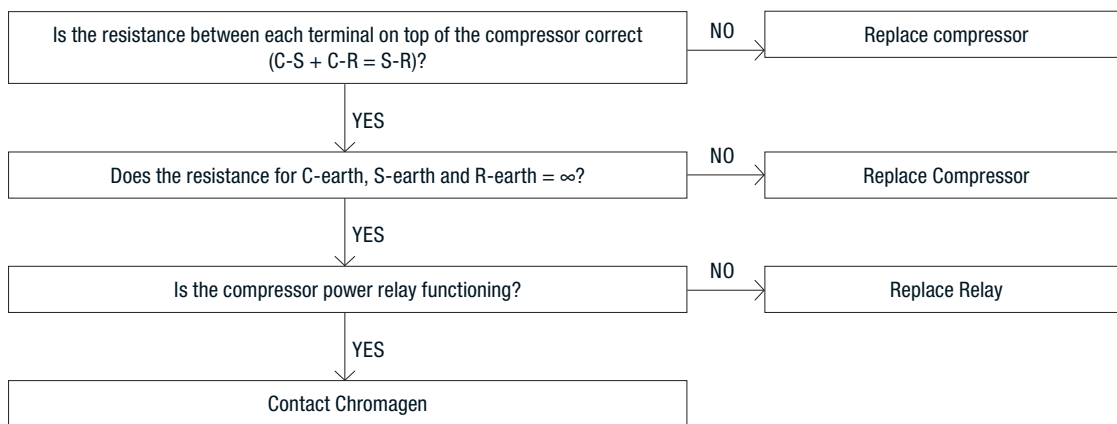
Is the resistance between each terminal on top of the compressor correct (C-S + C-R = S-R)?

NO

Replace compressor

YES

Does the resistance for C-earth, S-earth and R-earth = $\infty$?

NO

Replace Compressor

YES

Is the compressor power relay functioning?

NO

Replace Relay

YES

Contact Chromagen